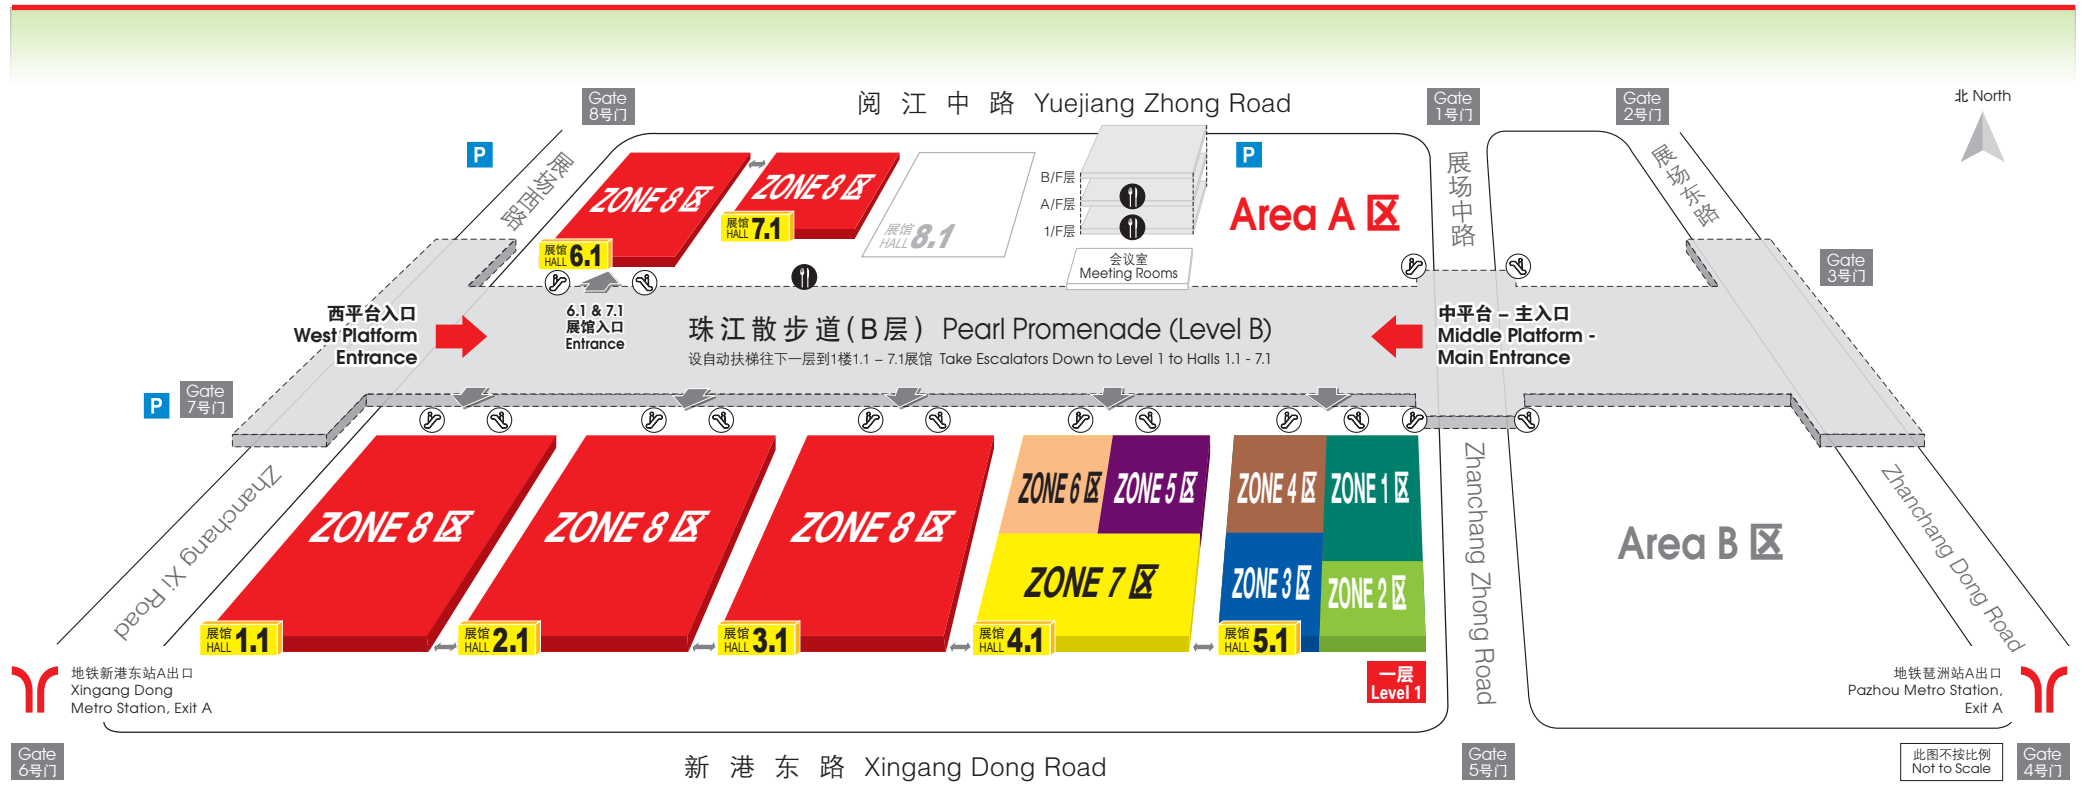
Gate 8号门

阅 江 中 路 Yuejiang Zhong Road

Gate 1号门

Gate 2号门

北 North

展场西路

ZONE 8 区

ZONE 8 区

展馆 HALL 6.1

展馆 HALL 7.1

展馆 HALL 8.1

B/F层

A/F层

1/F层

会议室 Meeting Rooms

P

Area A 区

展场中路

展场东路

P

Gate 3号门

西平台入口 West Platform Entrance

6.1 & 7.1 展馆入口 Entrance

珠江散步道(B层) Pearl Promenade (Level B)

设自动扶梯往下一层到1楼1.1 – 7.1展馆 Take Escalators Down to Level 1 to Halls 1.1 - 7.1

中平台 – 主入口 Middle Platform - Main Entrance

P

Gate 7号门

ZONE 8 区

ZONE 8 区

ZONE 8 区

ZONE 6 区

ZONE 5 区

ZONE 4 区

ZONE 1 区

ZONE 7 区

ZONE 3 区

ZONE 2 区

Zhanchang Xi Road

Zhanchang Zhong Road

Area B 区

Zhanchang Dong Road

展馆 HALL 1.1

展馆 HALL 2.1

展馆 HALL 3.1

展馆 HALL 4.1

展馆 HALL 5.1

一层 Level 1

地铁新港东站A出口 Xingang Dong Metro Station, Exit A

地铁琶洲站A出口 Pazhou Metro Station, Exit A

Gate 6号门

新 港 东 路 Xingang Dong Road

Gate 5号门

此图不按比例 Not to Scale

Gate 4号门